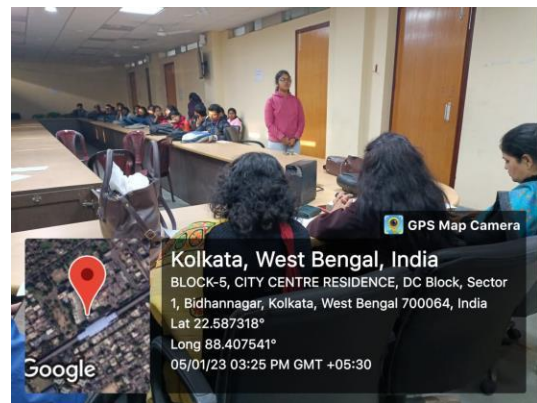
GPS Map Camera

Kolkata, West Bengal, India

BLOCK-5, CITY CENTRE RESIDENCE, DC Block, Sector 1, Bidhannagar, Kolkata, West Bengal 700064, India

Lat 22.587318°

Long 88.407541°

05/01/23 03:25 PM GMT +05:30

Google